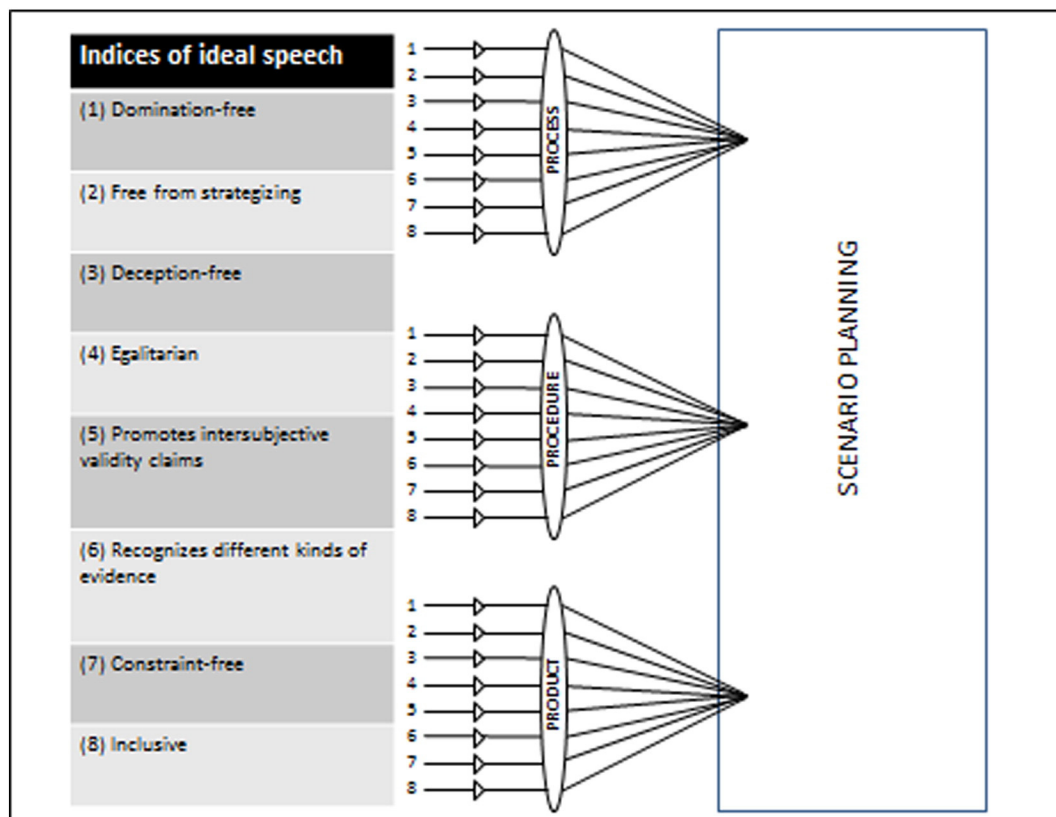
Indices of ideal speech

(1) Domination-free

(2) Free from strategizing

(3) Deception-free

(4) Egalitarian

(5) Promotes intersubjective validity claims

(6) Recognizes different kinds of evidence

(7) Constraint-free

(8) Inclusive

1
2
3
4
5
6
7
8
PROCESS

1
2
3
4
5
6
7
8
PROCEDURE

1
2
3
4
5
6
7
8
PRODUCT

SCENARIO PLANNING